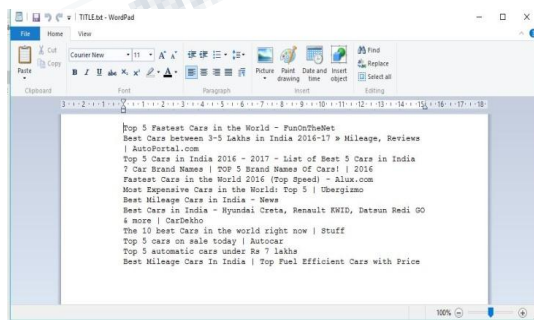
TITLE.txt - WordPad

File Home View

Cut Copy Paste

Courier New 11

Clipboard Font Paragraph

Picture Paint drawing Date and time Insert object

Insert

Find Replace Select all

Editing

Top 5 Fastest Cars in the World - FunOnTheNet
Best Cars between 3-5 Lakhs in India 2016-17 » Mileage, Reviews | AutoPortal.com
Top 5 Cars in India 2016 - 2017 - List of Best 5 Cars in India
7 Car Brand Names | TOP 5 Brand Names Of Cars! | 2016
Fastest Cars in the World 2016 (Top Speed) - Alux.com
Most Expensive Cars in the World: Top 5 | Ubergizmo
Best Mileage Cars in India - News
Best Cars in India - Hyundai Creta, Renault KWID, Datsun Redi GO & more | CarDekho
The 10 best cars in the world right now | Stuff
Top 5 cars on sale today | Autocar
Top 5 automatic cars under Rs 7 lakhs
Best Mileage Cars In India | Top Fuel Efficient Cars with Price

100%